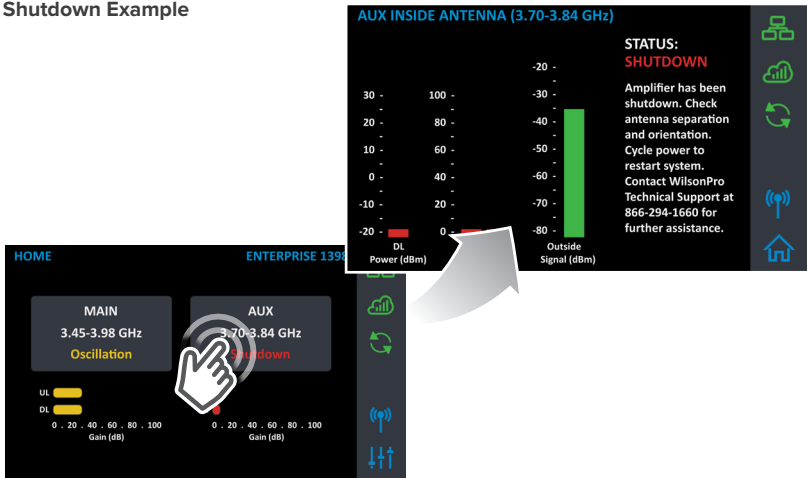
Shutdown Example

AUX INSIDE ANTENNA (3.70-3.84 GHz)

30 -
20 -
10 -
0 -
-10 -
-20 -
DL Power (dBm)

100 -
80 -
60 -
40 -
20 -
0 -

-20 -
-30 -
-40 -
-50 -
-60 -
-70 -
-80 -
Outside Signal (dBm)

STATUS:
SHUTDOWN

Amplifier has been shutdown. Check antenna separation and orientation. Cycle power to restart system. Contact WilsonPro Technical Support at 866-294-1660 for further assistance.

HOME
ENTERPRISE 1398

MAIN
3.45-3.98 GHz
Oscillation

AUX
3.70-3.84 GHz
Shutdown

UL
DL
0 . 20 . 40 . 60 . 80 . 100
Gain (dB)

0 . 20 . 40 . 60 . 80 . 100
Gain (dB)